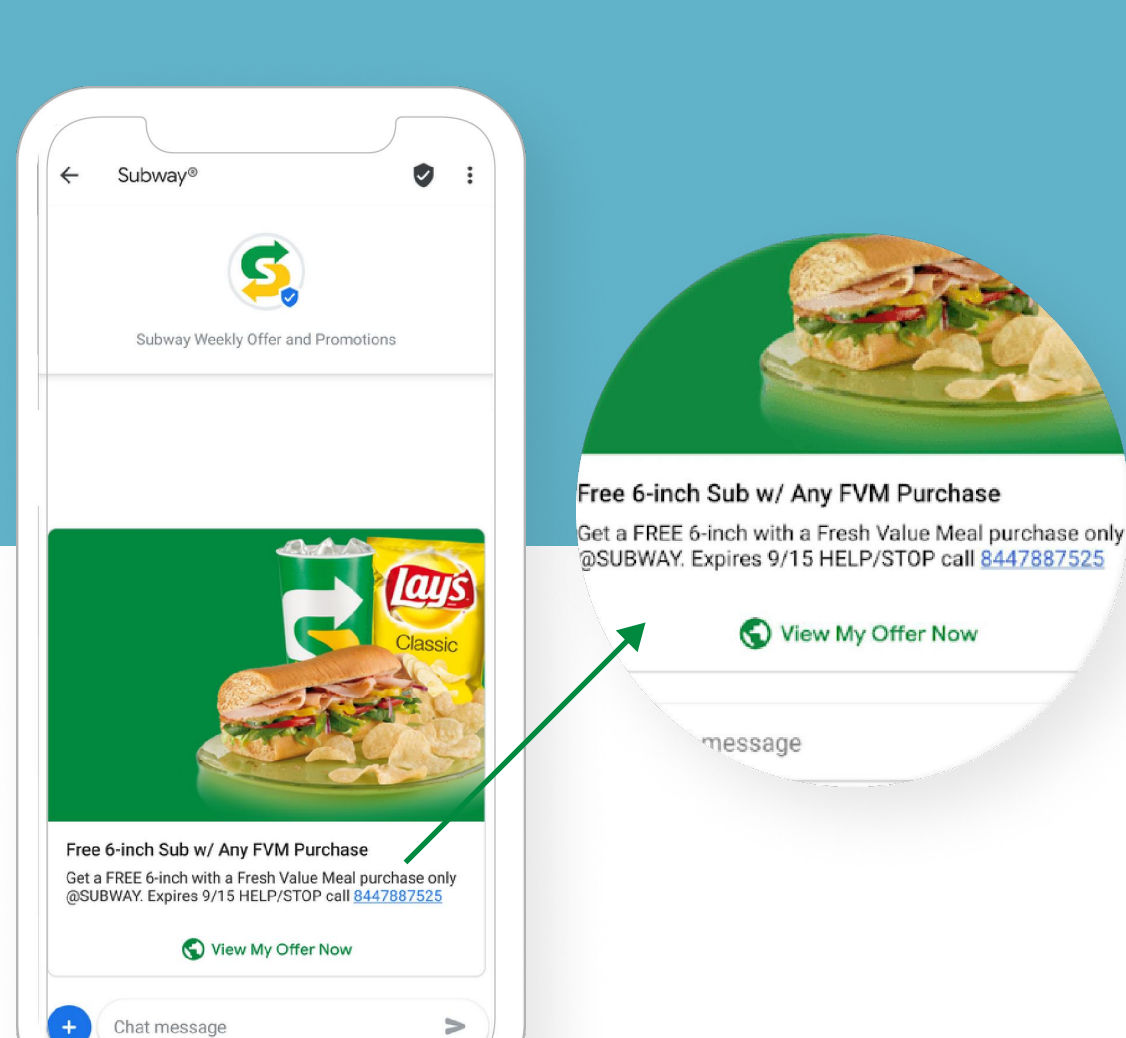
Subway®

Subway Weekly Offer and Promotions

Lay's Classic

Free 6-inch Sub w/ Any FVM Purchase

Get a FREE 6-inch with a Fresh Value Meal purchase only @SUBWAY. Expires 9/15 HELP/STOP call 8447887525

View My Offer Now

Chat message

Free 6-inch Sub w/ Any FVM Purchase

Get a FREE 6-inch with a Fresh Value Meal purchase only @SUBWAY. Expires 9/15 HELP/STOP call 8447887525

View My Offer Now

message